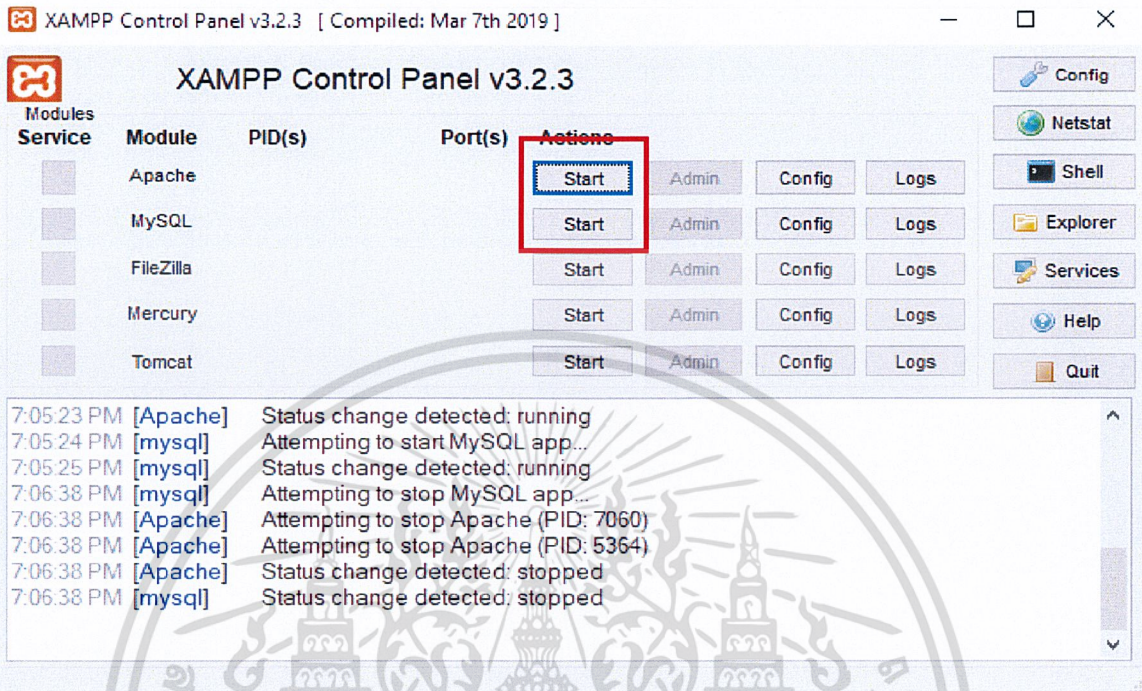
XAMPP Control Panel v3.2.3 [ Compiled: Mar 7th 2019 ]

XAMPP Control Panel v3.2.3

Modules

| Service | Module | PID(s) | Port(s) | Actions | | | |
|---|---|---|---|---|---|---|---|
| | Apache | | | Start | Admin | Config | Logs |
| | MySQL | | | Start | Admin | Config | Logs |
| | FileZilla | | | Start | Admin | Config | Logs |
| | Mercury | | | Start | Admin | Config | Logs |
| | Tomcat | | | Start | Admin | Config | Logs |

Config
Netstat
Shell
Explorer
Services
Help
Quit

7:05:23 PM [Apache] Status change detected: running
7:05:24 PM [mysql] Attempting to start MySQL app...
7:05:25 PM [mysql] Status change detected: running
7:06:38 PM [mysql] Attempting to stop MySQL app...
7:06:38 PM [Apache] Attempting to stop Apache (PID: 7060)
7:06:38 PM [Apache] Attempting to stop Apache (PID: 5364)
7:06:38 PM [Apache] Status change detected: stopped
7:06:38 PM [mysql] Status change detected: stopped